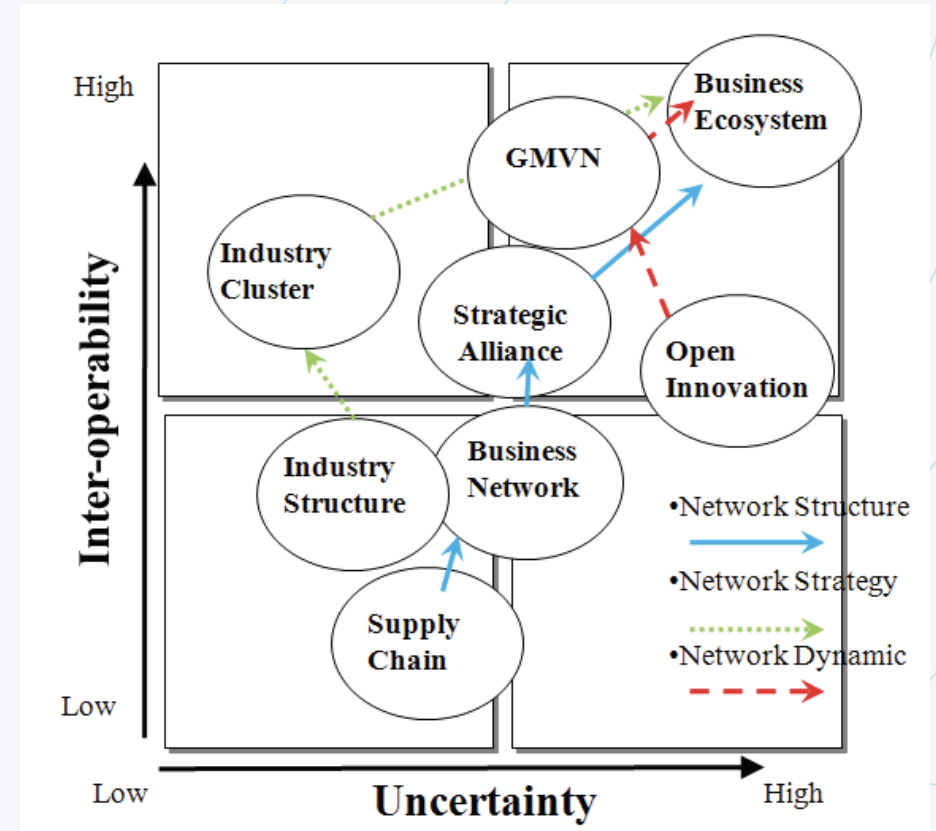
High

Low

Inter-operability

Business Ecosystem

GMVN

Industry Cluster

Strategic Alliance

Open Innovation

Industry Structure

Business Network

Supply Chain

•Network Structure

•Network Strategy

•Network Dynamic

Low

Uncertainty

High